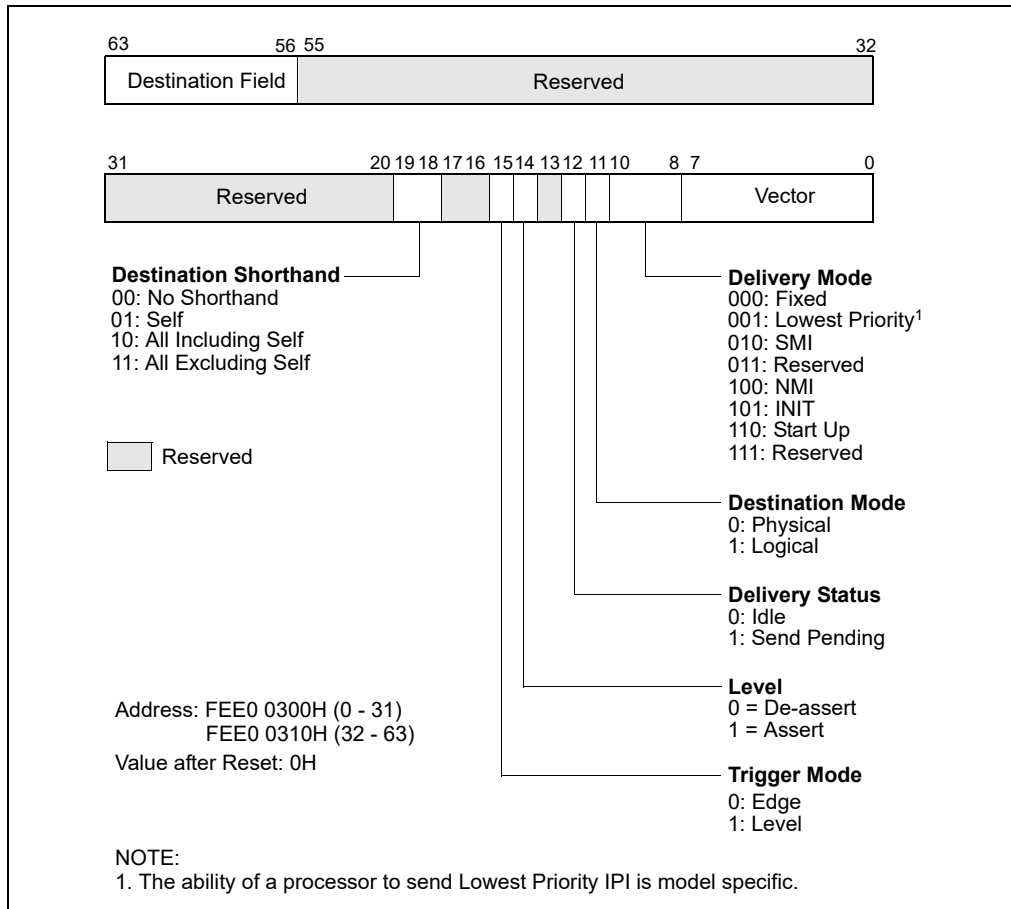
63 56 55 32

Destination Field | Reserved

31 20 19 18 17 16 15 14 13 12 11 10 8 7 0

Reserved | Vector

Destination Shorthand
00: No Shorthand
01: Self
10: All Including Self
11: All Excluding Self

Reserved

Delivery Mode
000: Fixed
001: Lowest Priority$^1$
010: SMI
011: Reserved
100: NMI
101: INIT
110: Start Up
111: Reserved

Destination Mode
0: Physical
1: Logical

Delivery Status
0: Idle
1: Send Pending

Level
0 = De-assert
1 = Assert

Address: FEE0 0300H (0 - 31)
FEE0 0310H (32 - 63)
Value after Reset: 0H

Trigger Mode
0: Edge
1: Level

NOTE:
1. The ability of a processor to send Lowest Priority IPI is model specific.